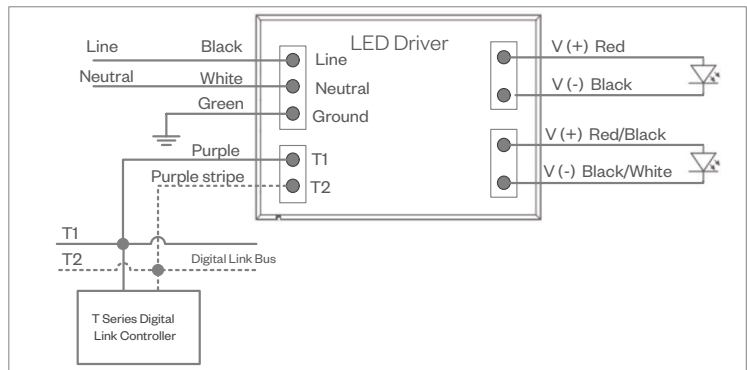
LED Driver

Line
Black
Line
Neutral
White
Neutral
Green
Ground
Purple
T1
Purple stripe
T2

V (+) Red
V (-) Black
V (+) Red/Black
V (-) Black/White

T1
T2
Digital Link Bus

T Series Digital Link Controller